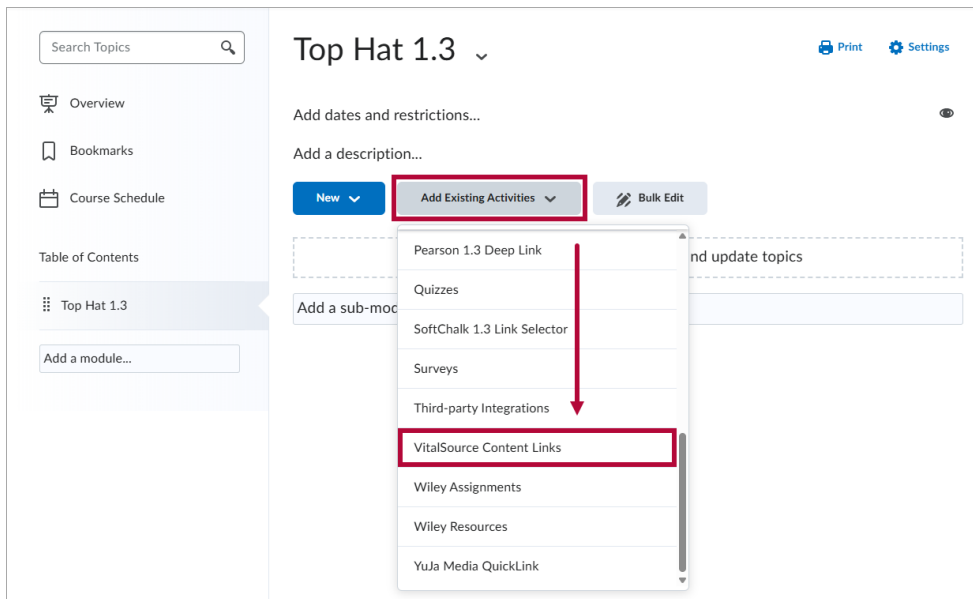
Search Topics

Overview

Bookmarks

Course Schedule

Table of Contents

Top Hat 1.3

Add a module...

Top Hat 1.3

Print

Settings

Add dates and restrictions...

Add a description...

New

Add Existing Activities

Bulk Edit

nd update topics

Add a sub-mod

Pearson 1.3 Deep Link

Quizzes

SoftChalk 1.3 Link Selector

Surveys

Third-party Integrations

VitalSource Content Links

Wiley Assignments

Wiley Resources

YuJa Media QuickLink